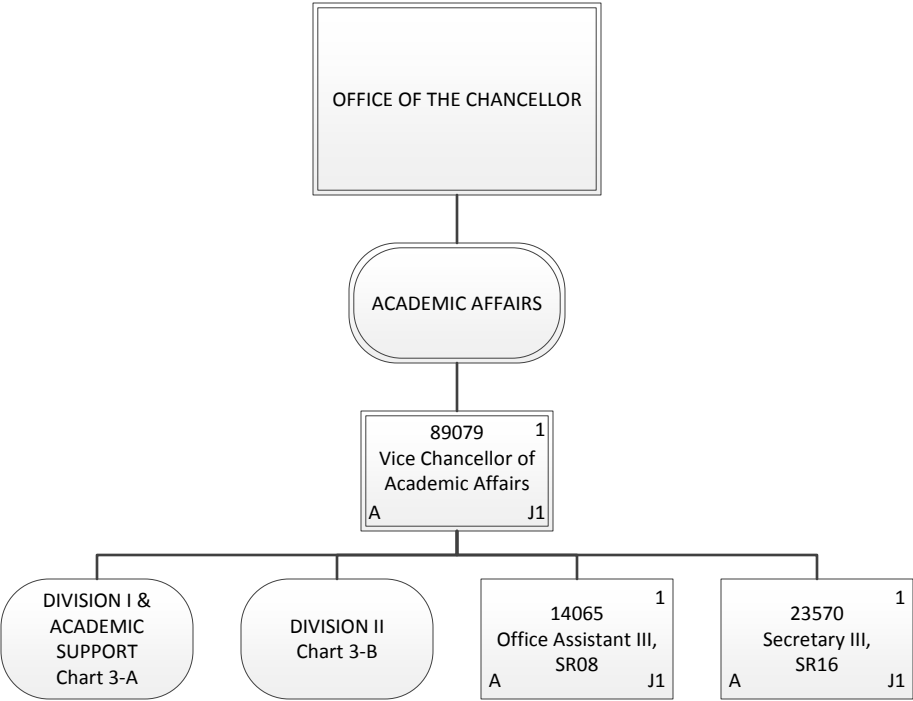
OFFICE OF THE CHANCELLOR

ACADEMIC AFFAIRS

89079
1
Vice Chancellor of Academic Affairs
A
J1

DIVISION I & ACADEMIC SUPPORT
Chart 3-A

DIVISION II
Chart 3-B

14065
1
Office Assistant III, SR08
A
J1

23570
1
Secretary III, SR16
A
J1